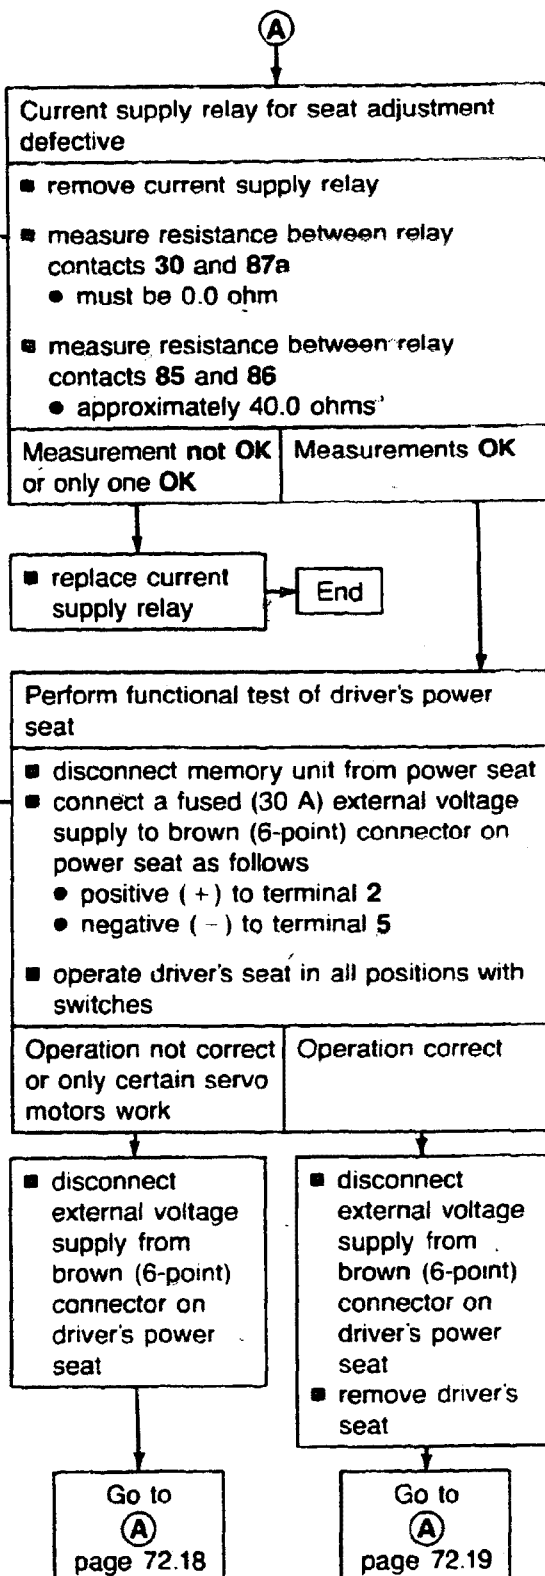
A

Current supply relay for seat adjustment defective

■ remove current supply relay

■ measure resistance between relay contacts **30** and **87a**
● must be 0.0 ohm

■ measure resistance between relay contacts **85** and **86**
● approximately 40.0 ohms

Measurement **not OK** or only one **OK**

Measurements **OK**

■ replace current supply relay

End

Perform functional test of driver's power seat

■ disconnect memory unit from power seat
■ connect a fused (30 A) external voltage supply to brown (6-point) connector on power seat as follows
● positive (+) to terminal **2**
● negative (−) to terminal **5**

■ operate driver's seat in all positions with switches

Operation not correct or only certain servo motors work

Operation correct

■ disconnect external voltage supply from brown (6-point) connector on driver's power seat

■ disconnect external voltage supply from brown (6-point) connector on driver's power seat
■ remove driver's seat

Go to
A
page 72.18

Go to
A
page 72.19